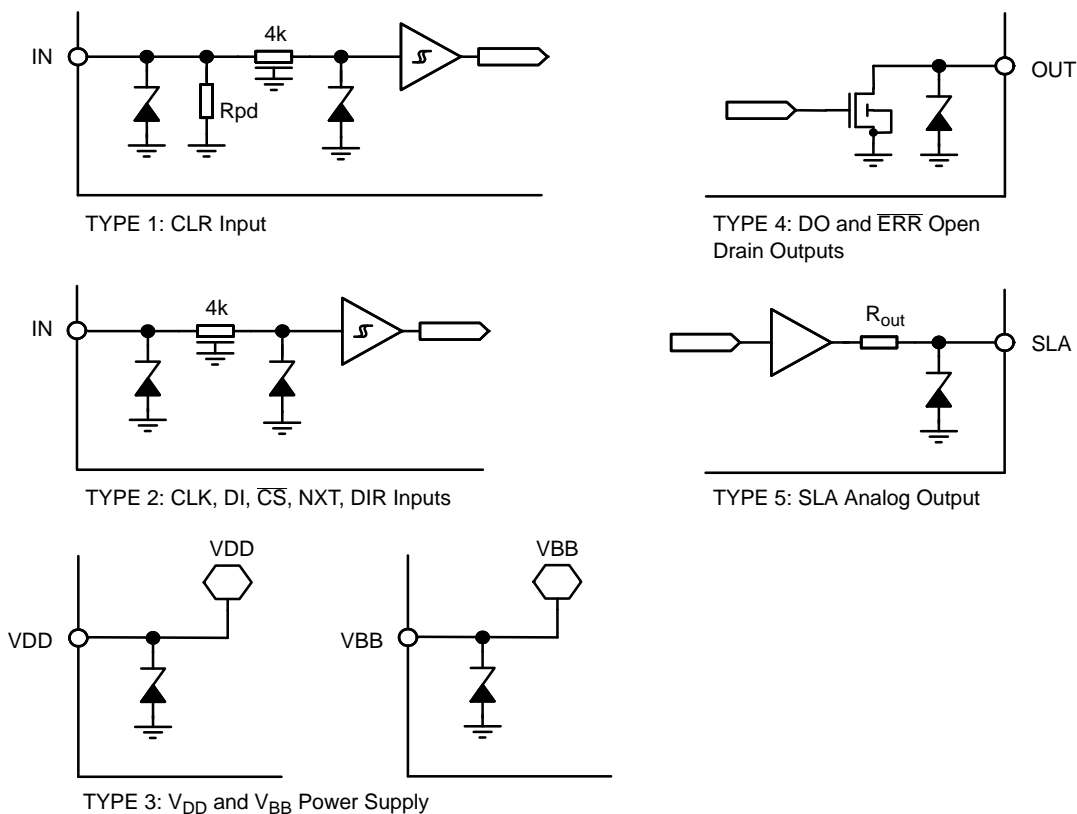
IN

4k

Rpd

TYPE 1: CLR Input

OUT

TYPE 4: DO and $\overline{ERR}$ Open Drain Outputs

IN

4k

TYPE 2: CLK, DI, $\overline{CS}$, NXT, DIR Inputs

$R_{out}$

SLA

TYPE 5: SLA Analog Output

VDD

VDD

VBB

VBB

TYPE 3: $V_{DD}$ and $V_{BB}$ Power Supply